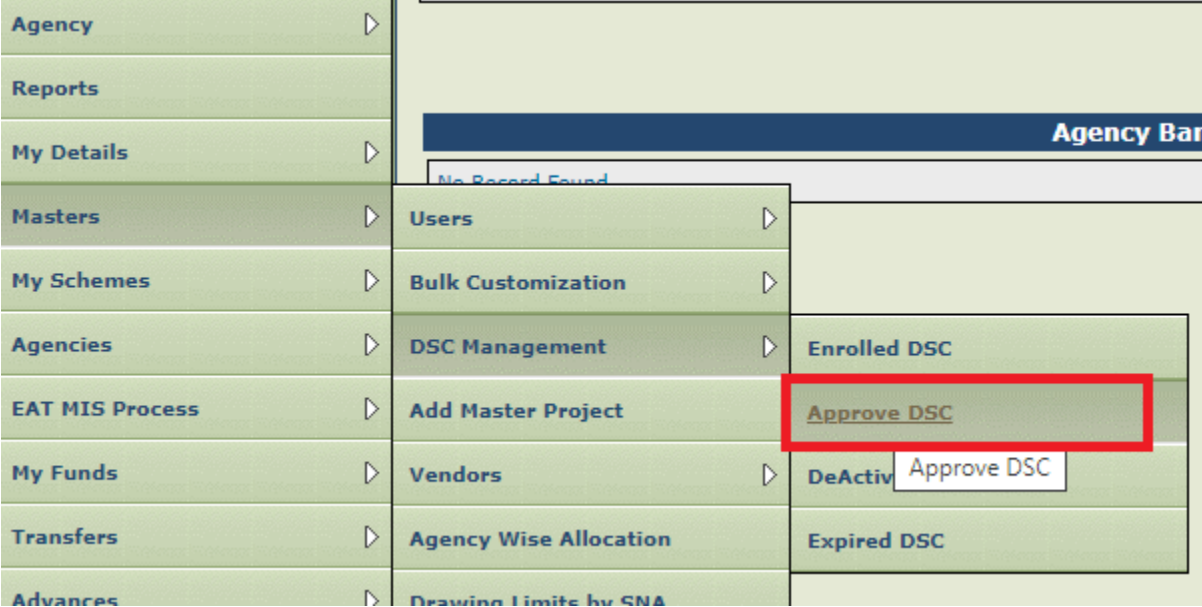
Agency
Reports
My Details
Masters
My Schemes
Agencies
EAT MIS Process
My Funds
Transfers
Advances

Users
Bulk Customization
DSC Management
Add Master Project
Vendors
Agency Wise Allocation
Drawing Limits by SNA

Enrolled DSC
Approve DSC
DeActiv
Approve DSC
Expired DSC

Agency Ba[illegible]
No Record Found